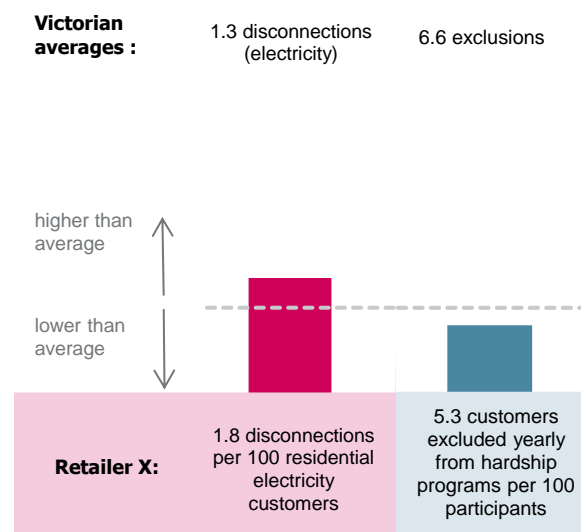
Victorian averages :

1.3 disconnections (electricity)

6.6 exclusions

higher than average

lower than average

Retailer X:

1.8 disconnections per 100 residential electricity customers

5.3 customers excluded yearly from hardship programs per 100 participants